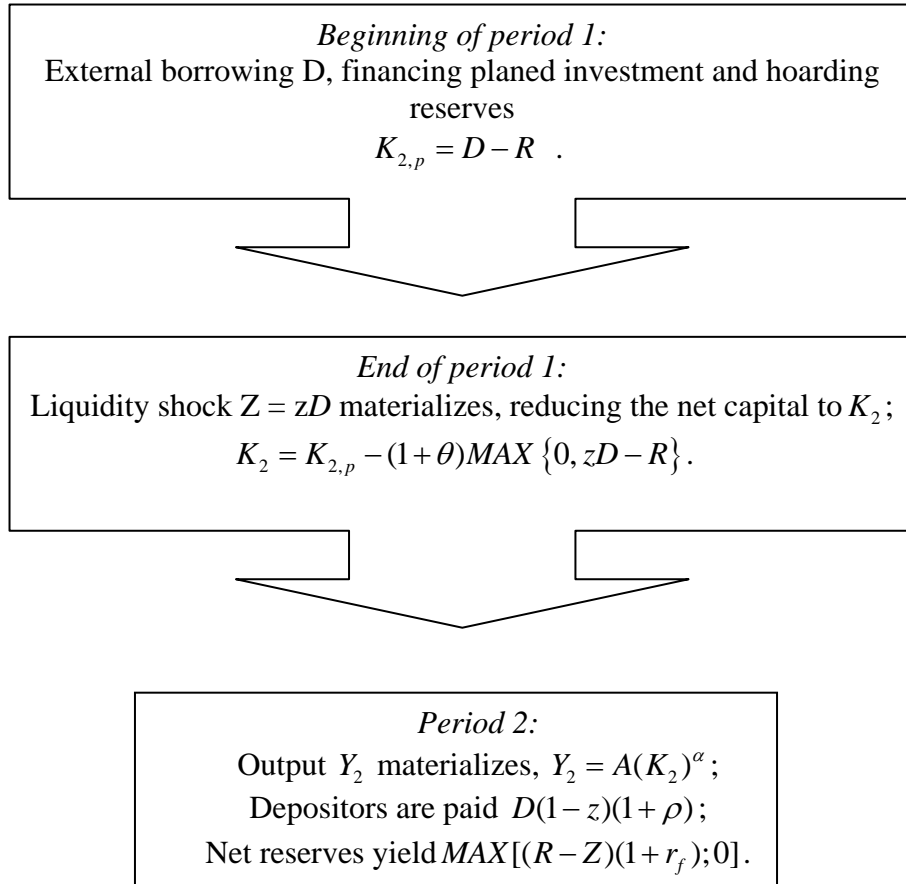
*Beginning of period 1:*
External borrowing D, financing planed investment and hoarding reserves
$K_{2,p} = D - R$ .

*End of period 1:*
Liquidity shock Z = z$D$ materializes, reducing the net capital to $K_2$;
$K_2 = K_{2,p} - (1+\theta)MAX\{0, zD - R\}$.

*Period 2:*
Output $Y_2$ materializes, $Y_2 = A(K_2)^{\alpha}$;
Depositors are paid $D(1-z)(1+\rho)$;
Net reserves yield $MAX[(R-Z)(1+r_f);0]$.